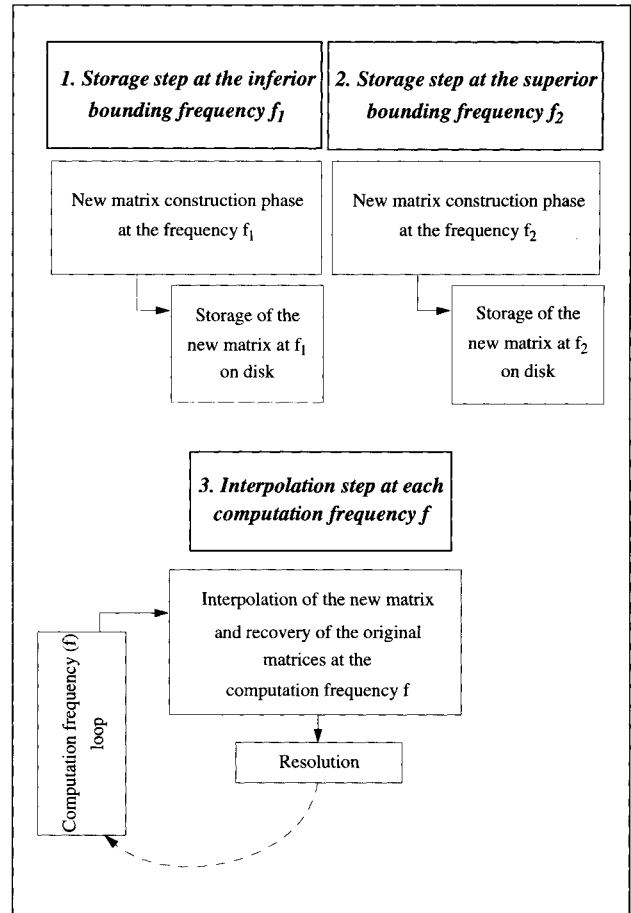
1. Storage step at the inferior bounding frequency $f_1$

2. Storage step at the superior bounding frequency $f_2$

New matrix construction phase at the frequency $f_1$

Storage of the new matrix at $f_1$ on disk

New matrix construction phase at the frequency $f_2$

Storage of the new matrix at $f_2$ on disk

3. Interpolation step at each computation frequency f

Interpolation of the new matrix and recovery of the original matrices at the computation frequency f

Resolution

Computation frequency (f) loop